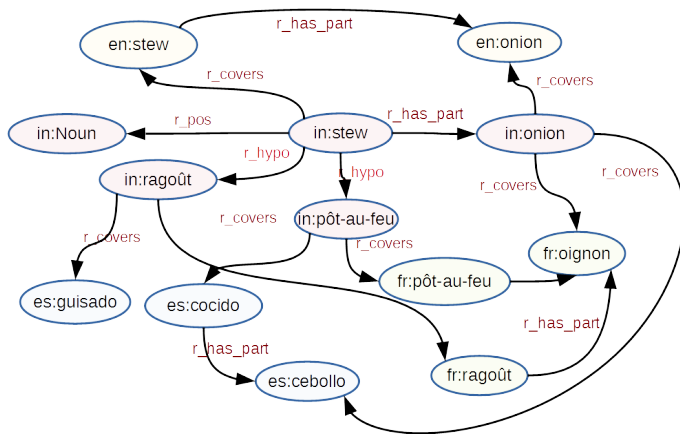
en:stew
r_has_part
en:onion
r_covers
r_covers
in:Noun
r_pos
in:stew
r_has_part
in:onion
r_hypo
in:ragoût
r_hypo
r_covers
r_covers
r_covers
in:pôt-au-feu
fr:oignon
r_covers
r_covers
es:guisado
es:cocido
fr:pôt-au-feu
r_has_part
r_has_part
es:cebollo
fr:ragoût